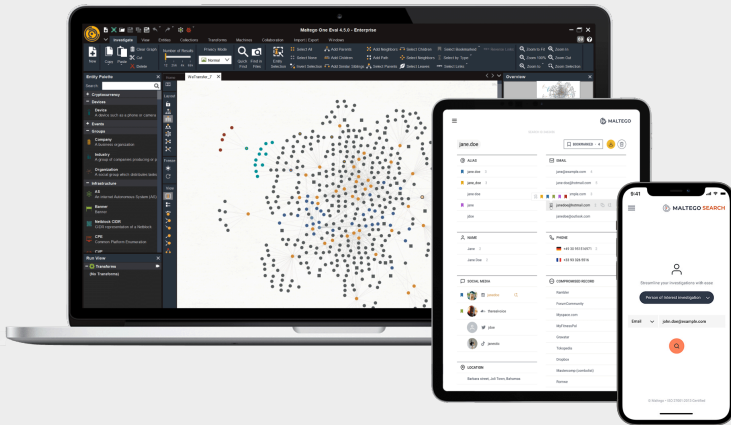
Maltego One Eval 4.5.0 - Enterprise

Investigate View Entities Collections Transforms Machines Collaboration Import | Export Windows

New Copy Paste Cut Delete Clear Graph Number of Results Privacy Mode Normal Quick Find Find in Files Entity Selection

Select All Add Parents Add Neighbors Select Children Select Bookmarked Select None Add Children Add Path Select Neighbors Select by Type Invert Selection Add Similar Siblings Select Parents Select Leaves Select Links Zoom to Fit Zoom In Zoom 100% Zoom Out Zoom to Zoom Selection

Entity Palette

Search

Cryptocurrency
Devices
Device
A device such as a phone or camera
Events
Groups
Company
A business organization
Industry
A group of companies producing or
Organization
A social group which distributes tasks
Infrastructure
AS
An Internet Autonomous System (AS)
Banner
Banner
Netblock CIDR
CIDR representations of a Netblock
CPE
Common Platform Enumeration

Run View
Transforms
(No Transforms)

Overview

MALTEGO

jane.doe

ALIAS
jane.doe
jane.doe
jane.doe
jane
jdoe

EMAIL
jane@example.com
janedoe@hotmail.com
jane.doe@gmail.com
jane@outlook.com

NAME
Jane
Jane Doe

PHONE

SOCIAL MEDIA
janedoe
jdoe
janedo

COMPROMISED RECORD
Netflix
ForumCommunity
Myspace.com
MyFitnessPal
Dropbox

LOCATION

9:41

MALTEGO SEARCH

Streamline your investigations with ease

Person of interest investigation

Email john.doe@example.com